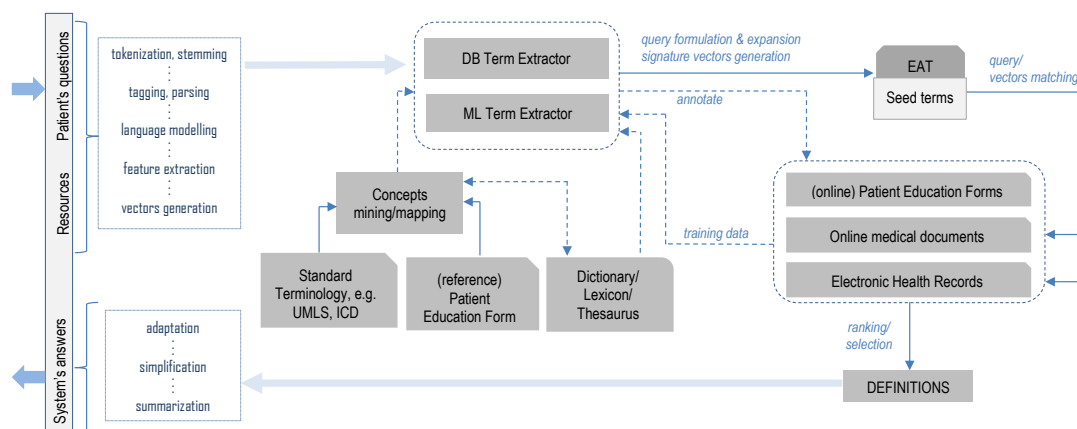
Patient's questions

Resources

System's answers

tokenization, stemming
⋮
tagging, parsing
⋮
language modelling
⋮
feature extraction
⋮
vectors generation

DB Term Extractor

ML Term Extractor

query formulation & expansion
signature vectors generation

annotate

EAT

Seed terms

query/
vectors matching

Concepts
mining/mapping

Standard Terminology, e.g. UMLS, ICD

(reference) Patient Education Form

Dictionary/ Lexicon/ Thesaurus

training data

(online) Patient Education Forms

Online medical documents

Electronic Health Records

ranking/
selection

DEFINITIONS

adaptation
⋮
simplification
⋮
summarization